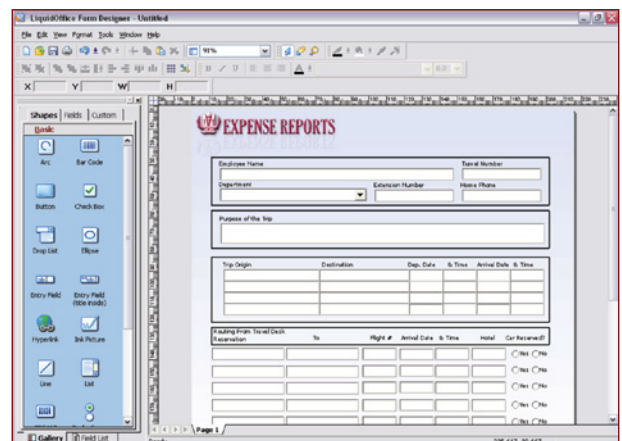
LiquidOffice Form Designer - Untitled

File Edit View Format Tools Window Help

91%

X Y W H

Shapes Fields Custom

Basic

Arc Bar Code

Button Check Box

Drop List Ellipse

Entry Field Entry Field (title inside)

Hyperlink Ink Picture

Line List

EXPENSE REPORTS

Employee Name

Travel Number

Department

Extension Number

Home Phone

Purpose of the Trip

| Trip Origin | Destination | Dep. Date | & Time | Arrival Date | & Time |
|---|---|---|---|---|---|
| | | | | | |
| | | | | | |
| | | | | | |

| Routing From Travel Desk Reservation | To | Flight # | Arrival Date | & Time | Hotel | Car Reserved? |
|---|---|---|---|---|---|---|
| | | | | | | Yes No |
| | | | | | | Yes No |
| | | | | | | Yes No |
| | | | | | | Yes No |
| | | | | | | Yes No |

Page 1

Gallery Field List

Ready